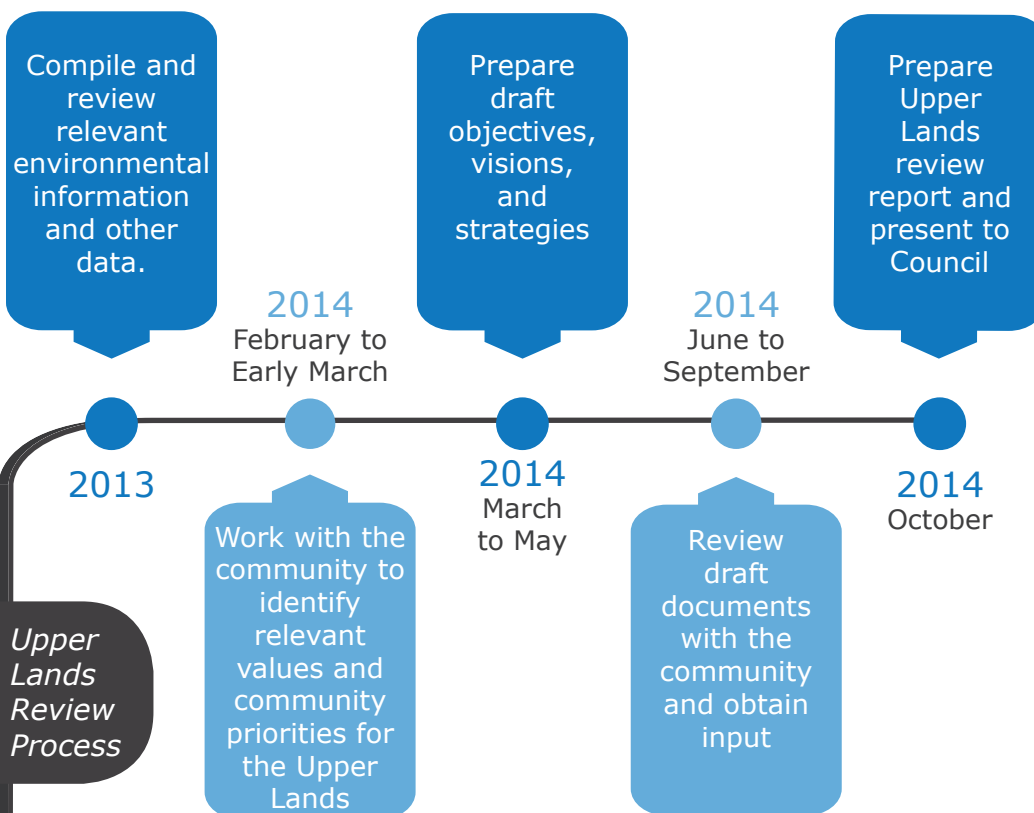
Upper Lands Review Process

Compile and review relevant environmental information and other data.

2013

2014
February to Early March

Work with the community to identify relevant values and community priorities for the Upper Lands

Prepare draft objectives, visions, and strategies

2014
March to May

2014
June to September

Review draft documents with the community and obtain input

Prepare Upper Lands review report and present to Council

2014
October